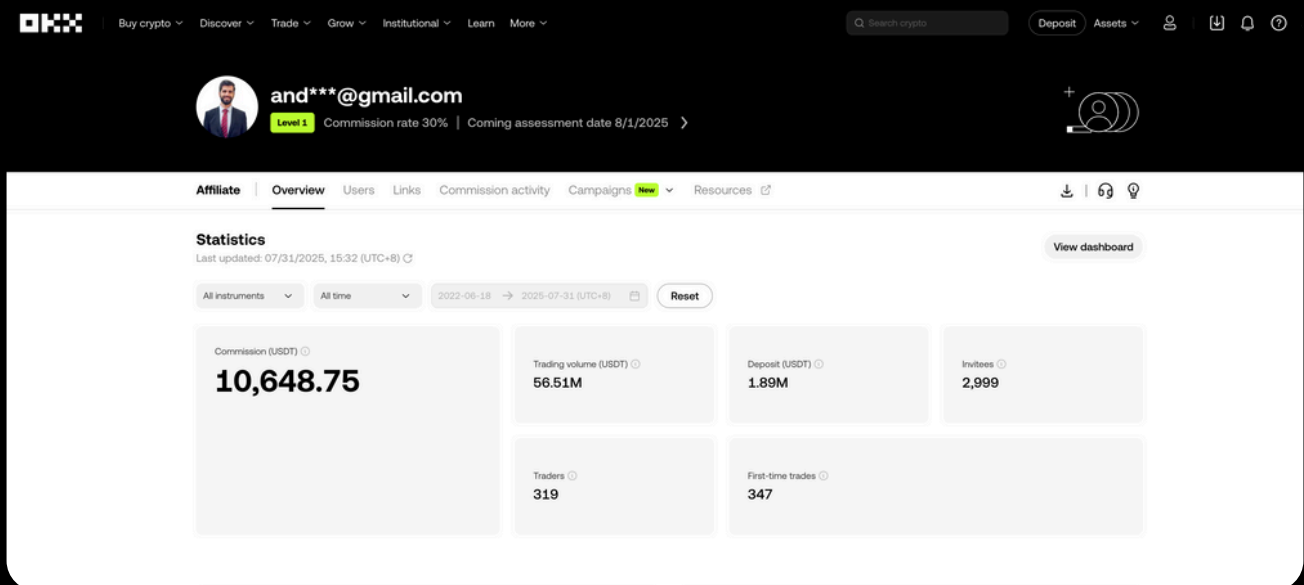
OKX Buy crypto Discover Trade Grow Institutional Learn More

Search crypto

Deposit Assets

and***@gmail.com

Level 1 Commission rate 30% | Coming assessment date 8/1/2025

Affiliate | Overview Users Links Commission activity Campaigns New Resources

Statistics

Last updated: 07/31/2025, 15:32 (UTC+8)

View dashboard

All instruments All time 2022-06-18 → 2025-07-31 (UTC+8) Reset

Commission (USDT)
10,648.75

Trading volume (USDT)
56.51M

Deposit (USDT)
1.89M

Invitees
2,999

Traders
319

First-time trades
347